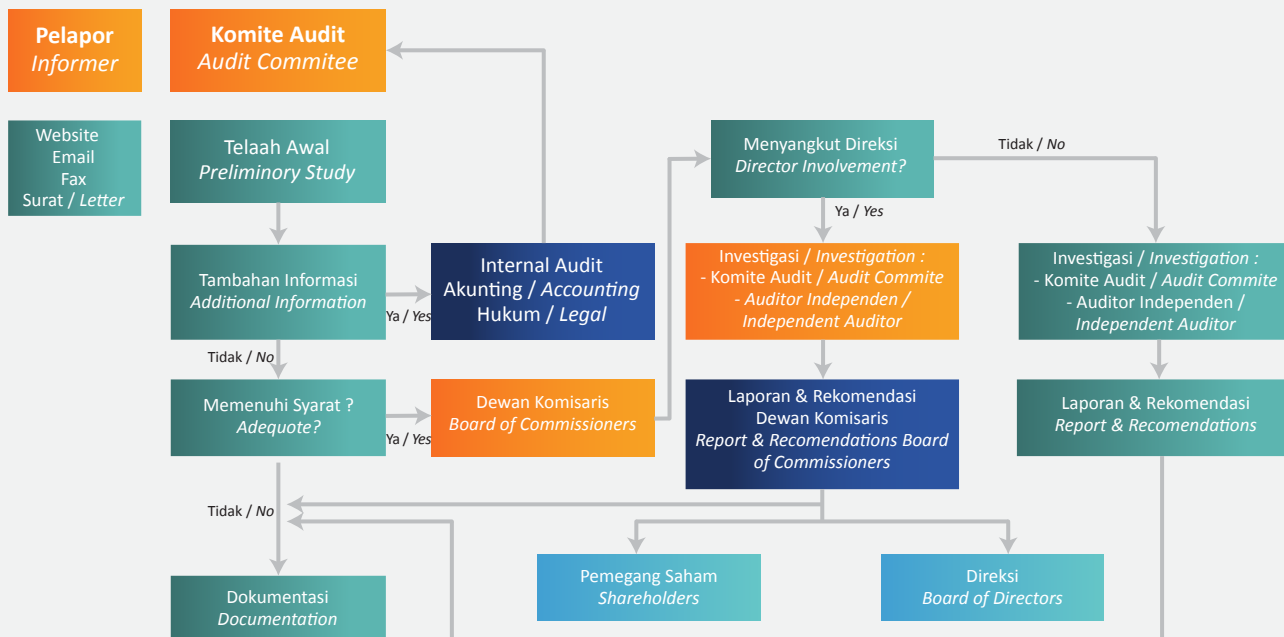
Pelapor
*Informer*

Komite Audit
*Audit Commitee*

Website
Email
Fax
Surat / *Letter*

Telaah Awal
*Preliminory Study*

Tambahan Informasi
*Additional Information*

Ya / *Yes*

Internal Audit
Akunting / *Accounting*
Hukum / *Legal*

Tidak / *No*

Memenuhi Syarat ?
*Adequote?*

Ya / *Yes*

Dewan Komisaris
*Board of Commissioners*

Menyangkut Direksi
*Director Involvement?*

Tidak / *No*

Ya / *Yes*

Investigasi / *Investigation :*
- Komite Audit / *Audit Commite*
*- Auditor Independen /*
*Independent Auditor*

Investigasi / *Investigation :*
- Komite Audit / *Audit Commite*
- Auditor Independen /
*Independent Auditor*

Laporan & Rekomendasi
Dewan Komisaris
*Report & Recomendations Board of Commissioners*

Laporan & Rekomendasi
*Report & Recomendations*

Tidak / *No*

Pemegang Saham
*Shareholders*

Direksi
*Board of Directors*

Dokumentasi
*Documentation*